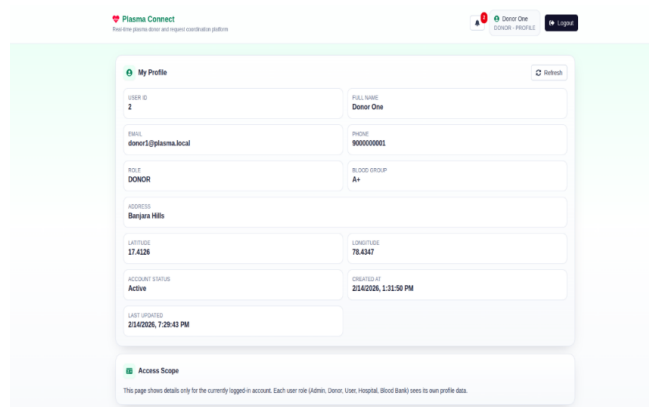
Plasma Connect
Real-time plasma donor and request coordination platform

1

Donor One
DONOR - PROFILE

Logout

My Profile

Refresh

USER ID
2

FULL NAME
Donor One

EMAIL
donor1@plasma.local

PHONE
9000000001

ROLE
DONOR

BLOOD GROUP
A+

ADDRESS
Banjara Hills

LATITUDE
17.4126

LONGITUDE
78.4347

ACCOUNT STATUS
Active

CREATED AT
2/14/2026, 1:31:50 PM

LAST UPDATED
2/14/2026, 7:29:43 PM

Access Scope

This page shows details only for the currently logged-in account. Each user role (Admin, Donor, User, Hospital, Blood Bank) sees its own profile data.